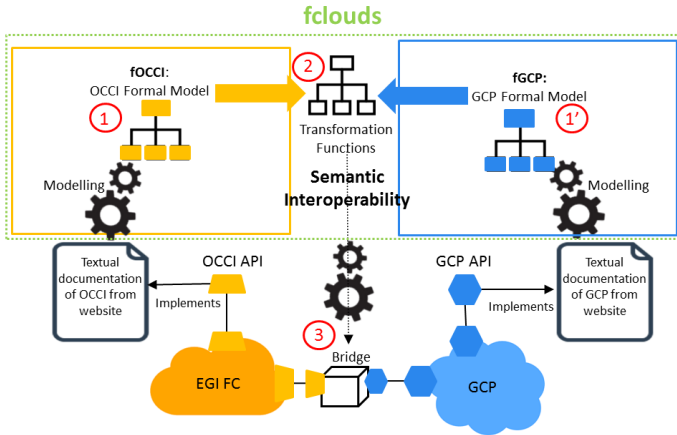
fclouds

fOCCI:
OCCI Formal Model
1

Modelling

2
Transformation Functions

Semantic Interoperability

fGCP:
GCP Formal Model
1′

Modelling

Textual documentation of OCCI from website

OCCI API
Implements

3
Bridge

GCP API
Implements

Textual documentation of GCP from website

EGI FC

GCP